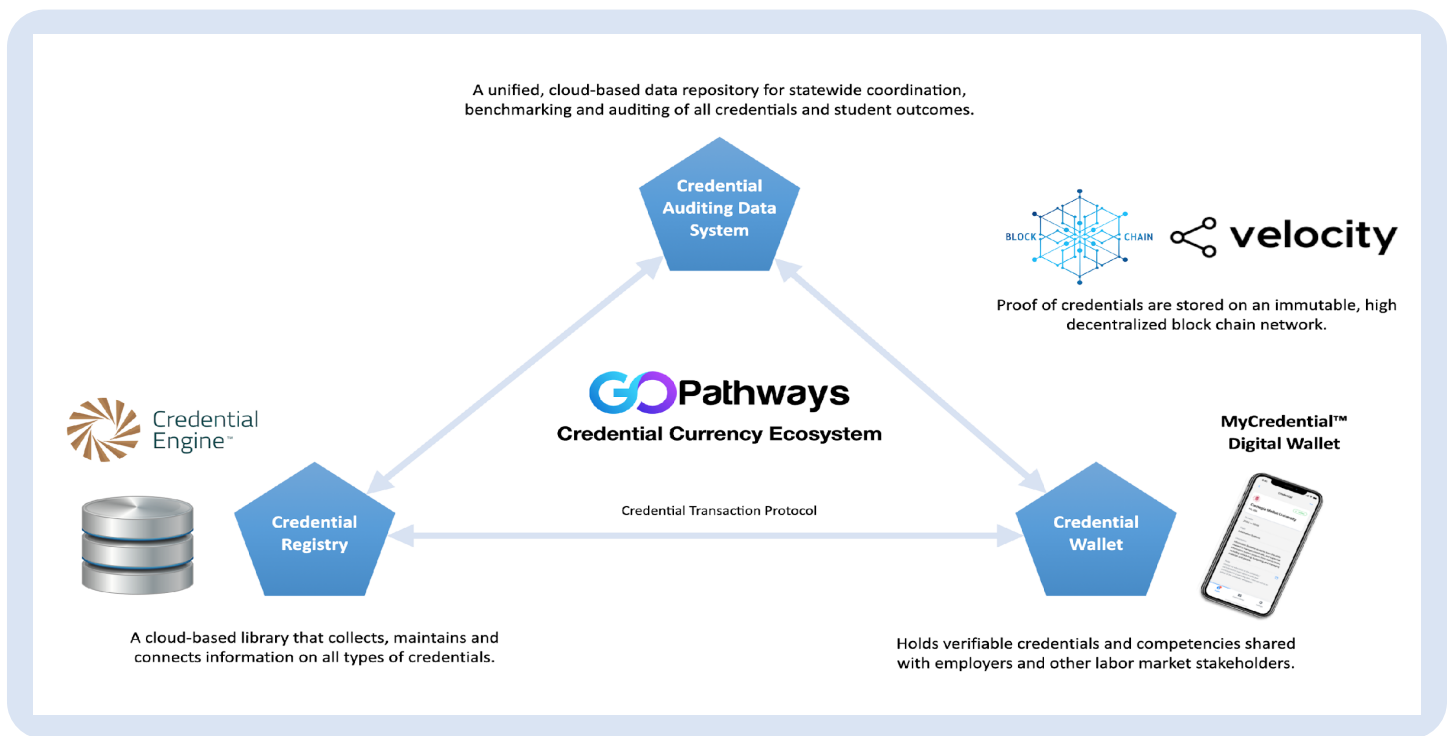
A unified, cloud-based data repository for statewide coordination, benchmarking and auditing of all credentials and student outcomes.

Credential Auditing Data System

BLOCK CHAIN velocity

Proof of credentials are stored on an immutable, high decentralized block chain network.

GO Pathways
Credential Currency Ecosystem

Credential Engine™

MyCredential™ Digital Wallet

Credential Registry

Credential Transaction Protocol

Credential Wallet

A cloud-based library that collects, maintains and connects information on all types of credentials.

Holds verifiable credentials and competencies shared with employers and other labor market stakeholders.